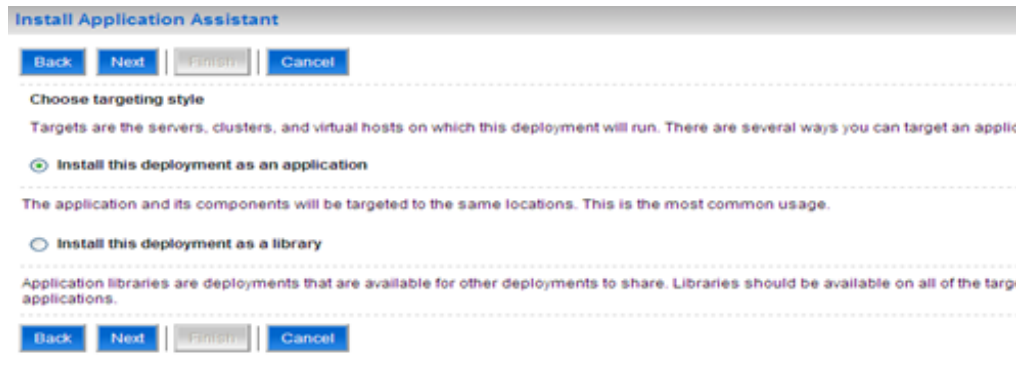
Install Application Assistant

Back Next Finish Cancel

Choose targeting style

Targets are the servers, clusters, and virtual hosts on which this deployment will run. There are several ways you can target an applic

Install this deployment as an application

The application and its components will be targeted to the same locations. This is the most common usage.

Install this deployment as a library

Application libraries are deployments that are available for other deployments to share. Libraries should be available on all of the targ applications.

Back Next Finish Cancel